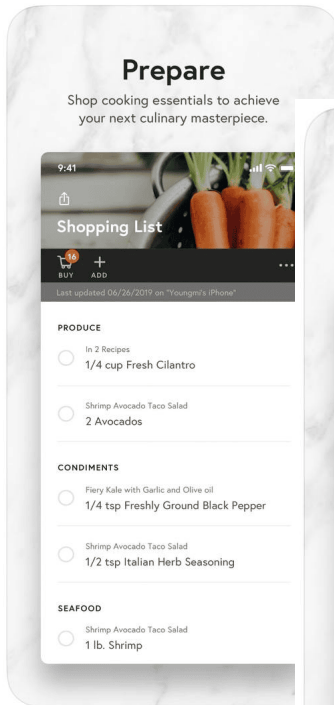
Prepare

Shop cooking essentials to achieve your next culinary masterpiece.

9:41

Shopping List

16
BUY

ADD

Last updated 06/26/2019 on "Youngmi's iPhone"

PRODUCE

In 2 Recipes
1/4 cup Fresh Cilantro

Shrimp Avocado Taco Salad
2 Avocados

CONDIMENTS

Fiery Kale with Garlic and Olive oil
1/4 tsp Freshly Ground Black Pepper

Shrimp Avocado Taco Salad
1/2 tsp Italian Herb Seasoning

SEAFOOD

Shrimp Avocado Taco Salad
1 lb. Shrimp